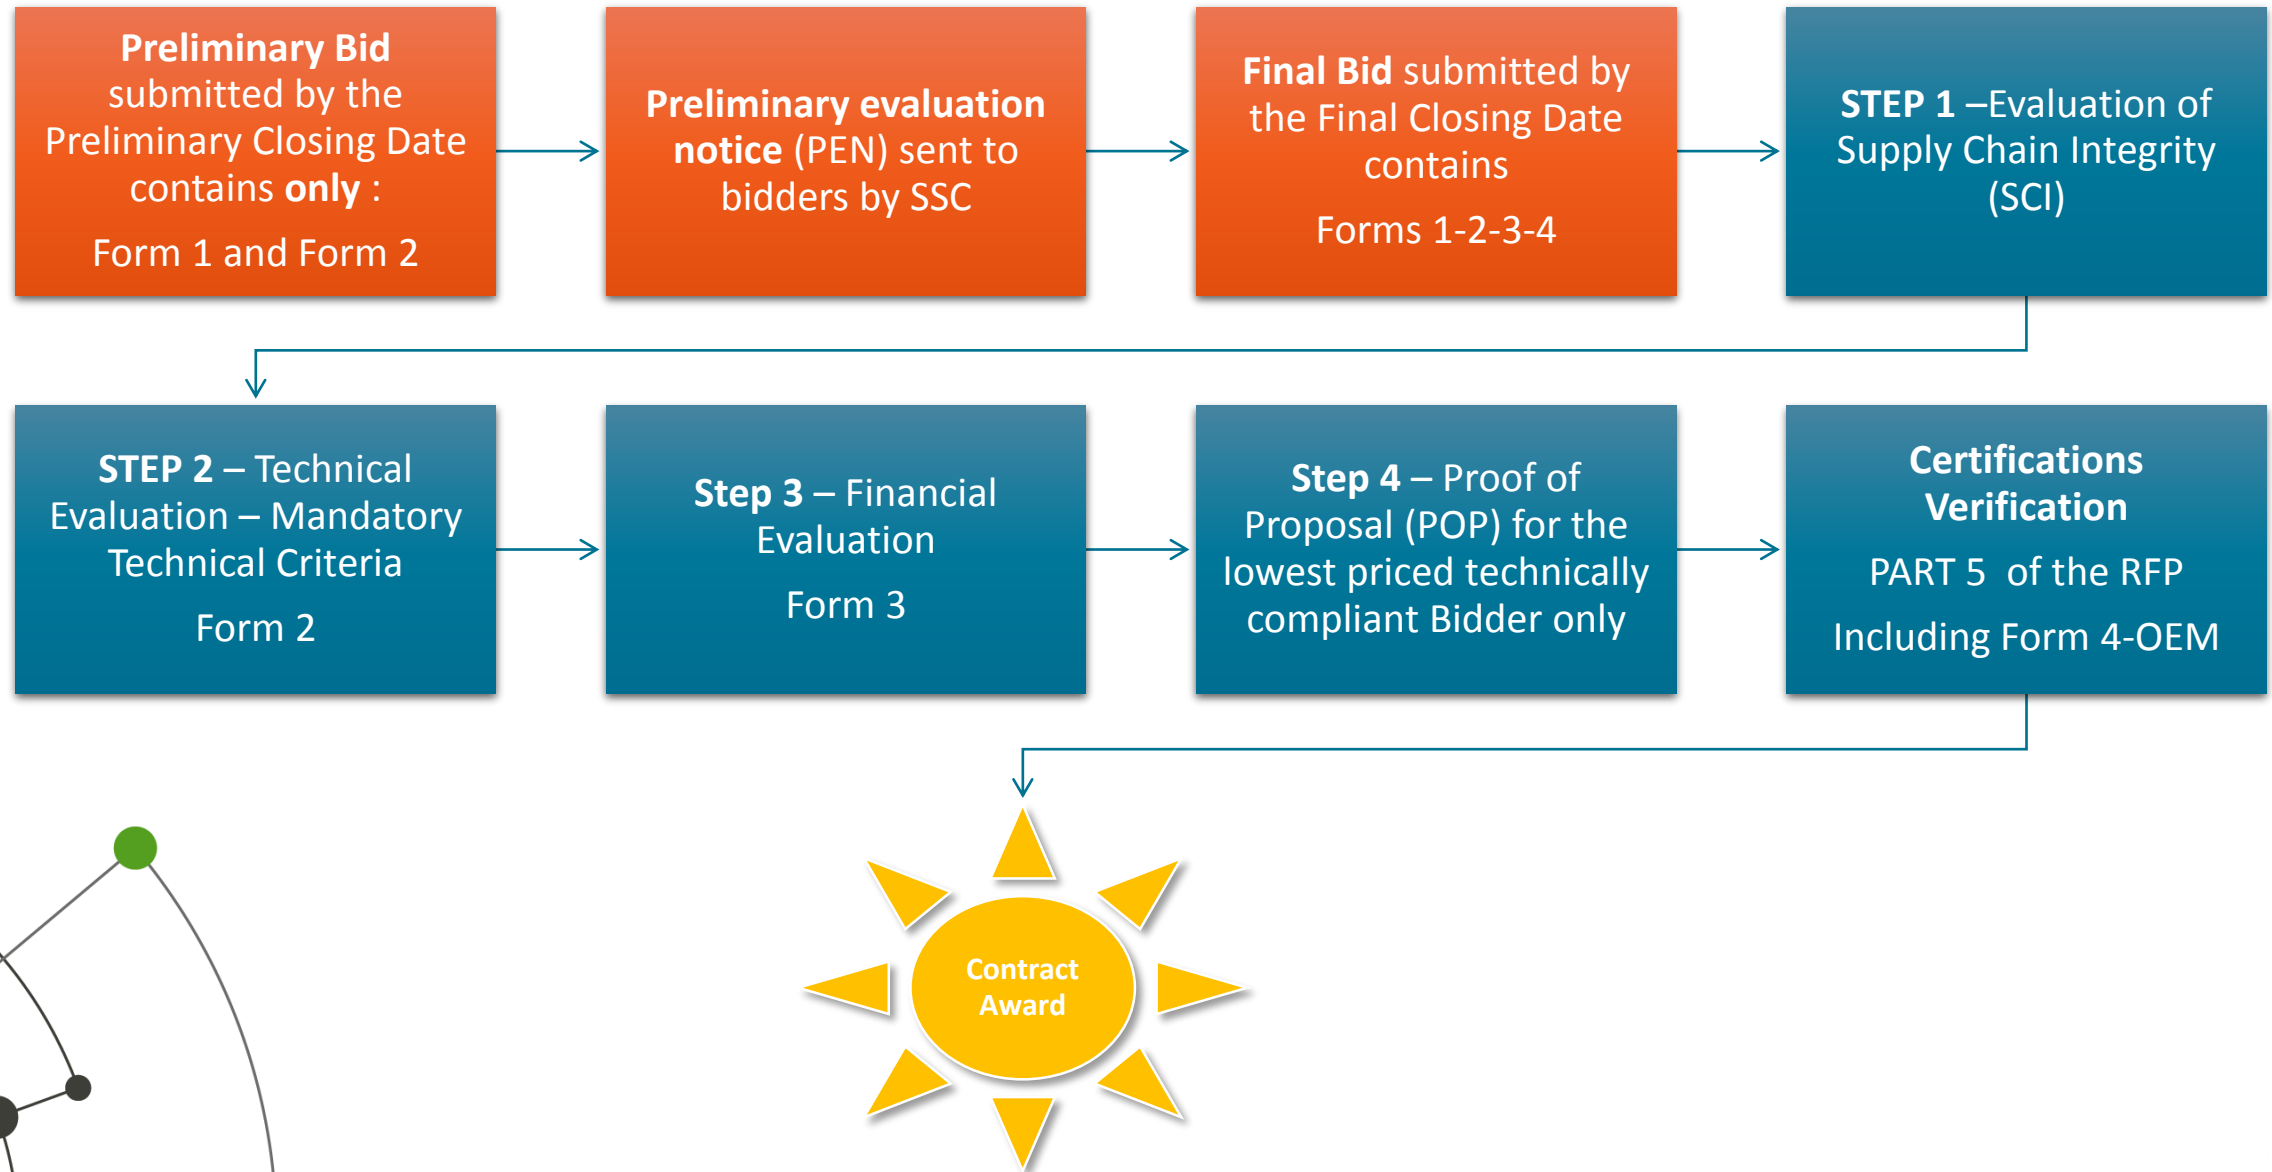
Preliminary Bid submitted by the Preliminary Closing Date contains only :

Form 1 and Form 2

Preliminary evaluation notice (PEN) sent to bidders by SSC

Final Bid submitted by the Final Closing Date contains

Forms 1-2-3-4

STEP 1 –Evaluation of Supply Chain Integrity (SCI)

STEP 2 – Technical Evaluation – Mandatory Technical Criteria

Form 2

Step 3 – Financial Evaluation

Form 3

Step 4 – Proof of Proposal (POP) for the lowest priced technically compliant Bidder only

Certifications Verification

PART 5 of the RFP

Including Form 4-OEM

Contract Award